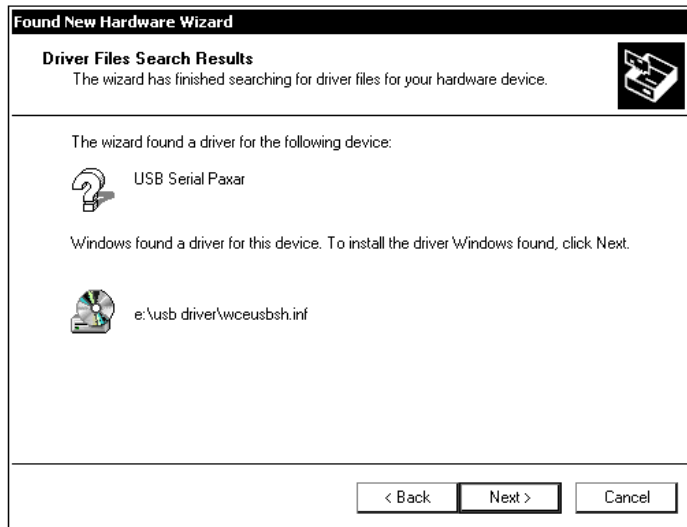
Found New Hardware Wizard

Driver Files Search Results
The wizard has finished searching for driver files for your hardware device.

The wizard found a driver for the following device:

USB Serial Paxar

Windows found a driver for this device. To install the driver Windows found, click Next.

e:\usb driver\wceusbsh.inf

< Back
Next >
Cancel